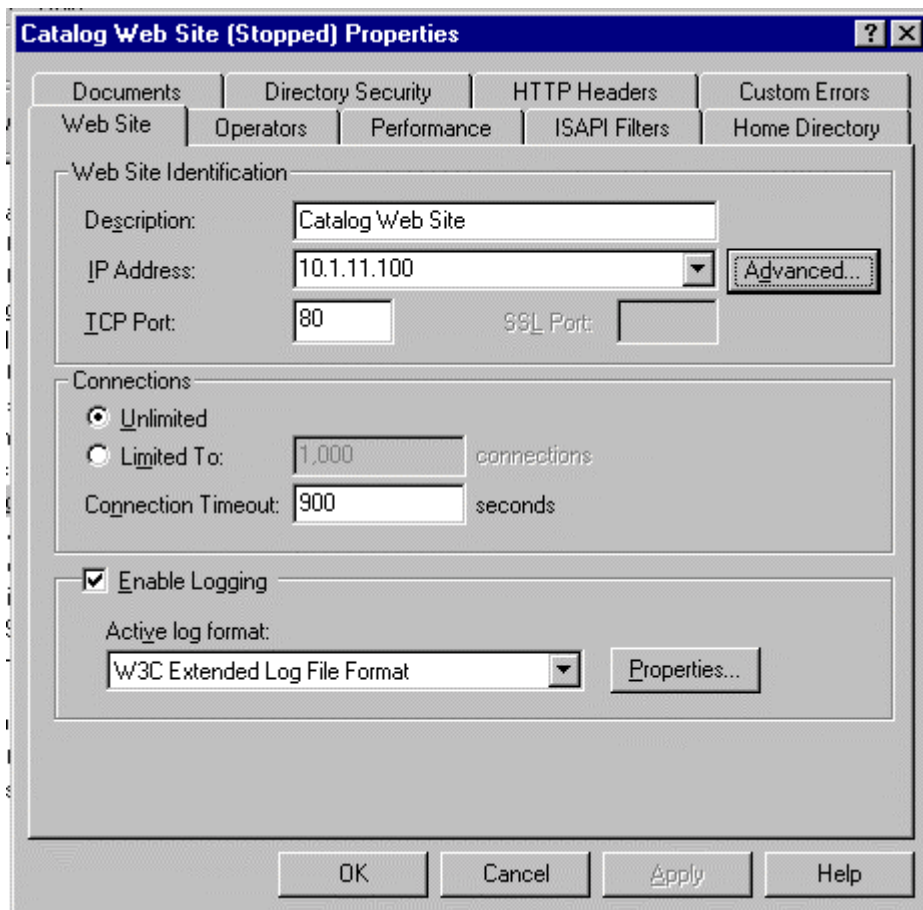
Catalog Web Site (Stopped) Properties

?
X

Documents
Directory Security
HTTP Headers
Custom Errors
Web Site
Operators
Performance
ISAPI Filters
Home Directory

Web Site Identification

Description: Catalog Web Site

IP Address: 10.1.11.100

Advanced...

TCP Port: 80

SSL Port:

Connections

Unlimited

Limited To: 1,000 connections

Connection Timeout: 900 seconds

Enable Logging

Active log format:

W3C Extended Log File Format

Properties...

OK
Cancel
Apply
Help